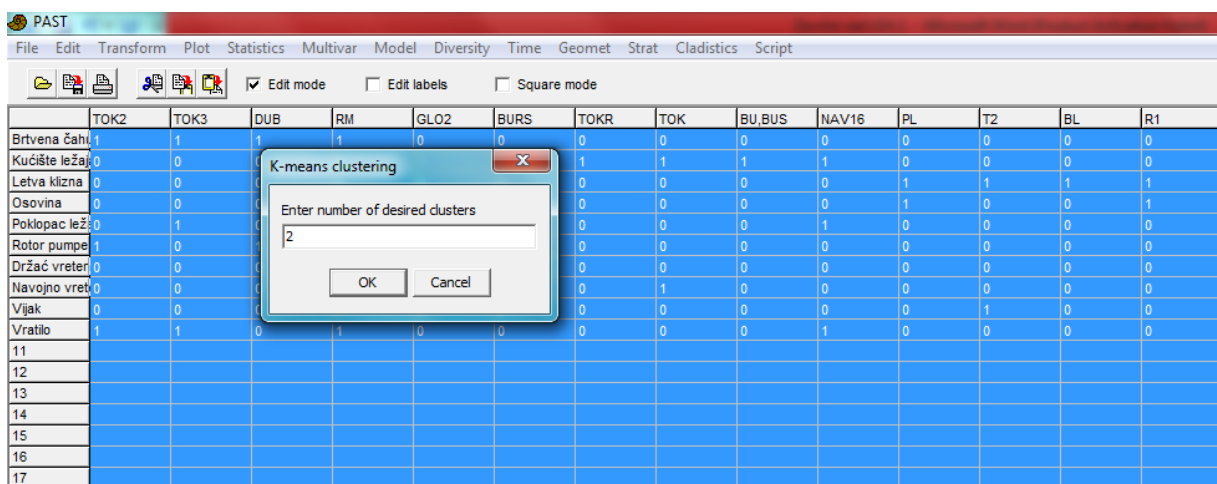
PAST

File Edit Transform Plot Statistics Multivar Model Diversity Time Geomet Strat Cladistics Script

Edit mode  Edit labels  Square mode

| | TOK2 | TOK3 | DUB | RM | GLO2 | BURS | TOKR | TOK | BU,BUS | NAV16 | PL | T2 | BL | R1 |
|---|---|---|---|---|---|---|---|---|---|---|---|---|---|---|
| Brtvena čahi | 1 | 1 | 1 | 1 | 0 | 0 | 0 | 0 | 0 | 0 | 0 | 0 | 0 | 0 |
| Kućište ležaj | 0 | 0 | | | | | 1 | 1 | 1 | 1 | 0 | 0 | 0 | 0 |
| Letva klizna | 0 | 0 | | | | | 0 | 0 | 0 | 0 | 1 | 1 | 1 | 1 |
| Osovina | 0 | 0 | | | | | 0 | 0 | 0 | 0 | 1 | 0 | 0 | 1 |
| Poklopac lež | 0 | 1 | | | | | 0 | 0 | 0 | 1 | 0 | 0 | 0 | 0 |
| Rotor pumpe | 1 | 0 | | | | | 0 | 0 | 0 | 0 | 0 | 0 | 0 | 0 |
| Držač vreten | 0 | 0 | | | | | 0 | 0 | 0 | 0 | 0 | 0 | 0 | 0 |
| Navojno vret | 0 | 0 | | | | | 0 | 1 | 0 | 0 | 0 | 0 | 0 | 0 |
| Vijak | 0 | 0 | | | | | 0 | 0 | 0 | 0 | 0 | 1 | 0 | 0 |
| Vratilo | 1 | 1 | 0 | 1 | 0 | 0 | 0 | 0 | 0 | 1 | 0 | 0 | 0 | 0 |
| 11 | | | | | | | | | | | | | | |
| 12 | | | | | | | | | | | | | | |
| 13 | | | | | | | | | | | | | | |
| 14 | | | | | | | | | | | | | | |
| 15 | | | | | | | | | | | | | | |
| 16 | | | | | | | | | | | | | | |
| 17 | | | | | | | | | | | | | | |

K-means clustering

Enter number of desired clusters

2

OK  Cancel